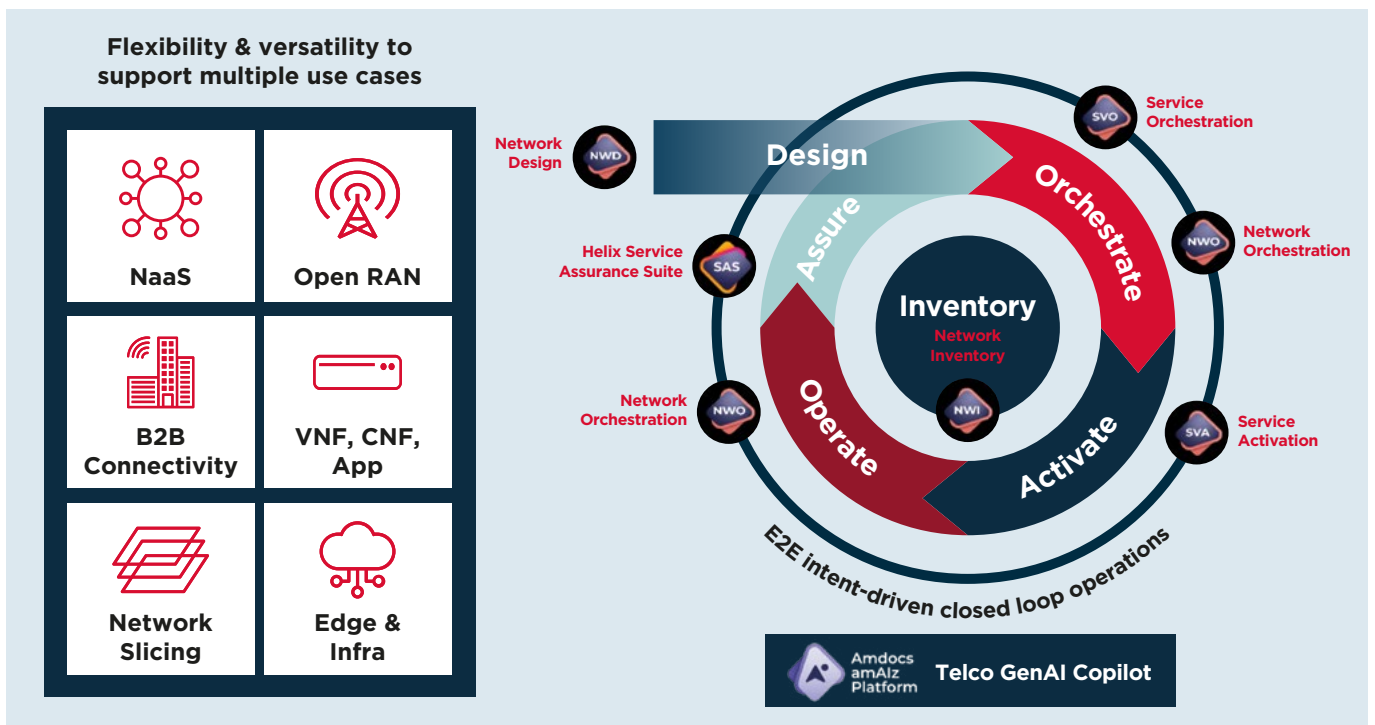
Flexibility & versatility to support multiple use cases

NaaS

Open RAN

B2B Connectivity

VNF, CNF, App

Network Slicing

Edge & Infra

Network Design

NWD

Design

SVO

Service Orchestration

Orchestrate

NWO

Network Orchestration

Helix Service Assurance Suite

SAS

Assure

Inventory

Network Inventory

NWI

Network Orchestration

NWO

Operate

Activate

SVA

Service Activation

E2E intent-driven closed loop operations

Amdocs amAIz Platform

Telco GenAI Copilot